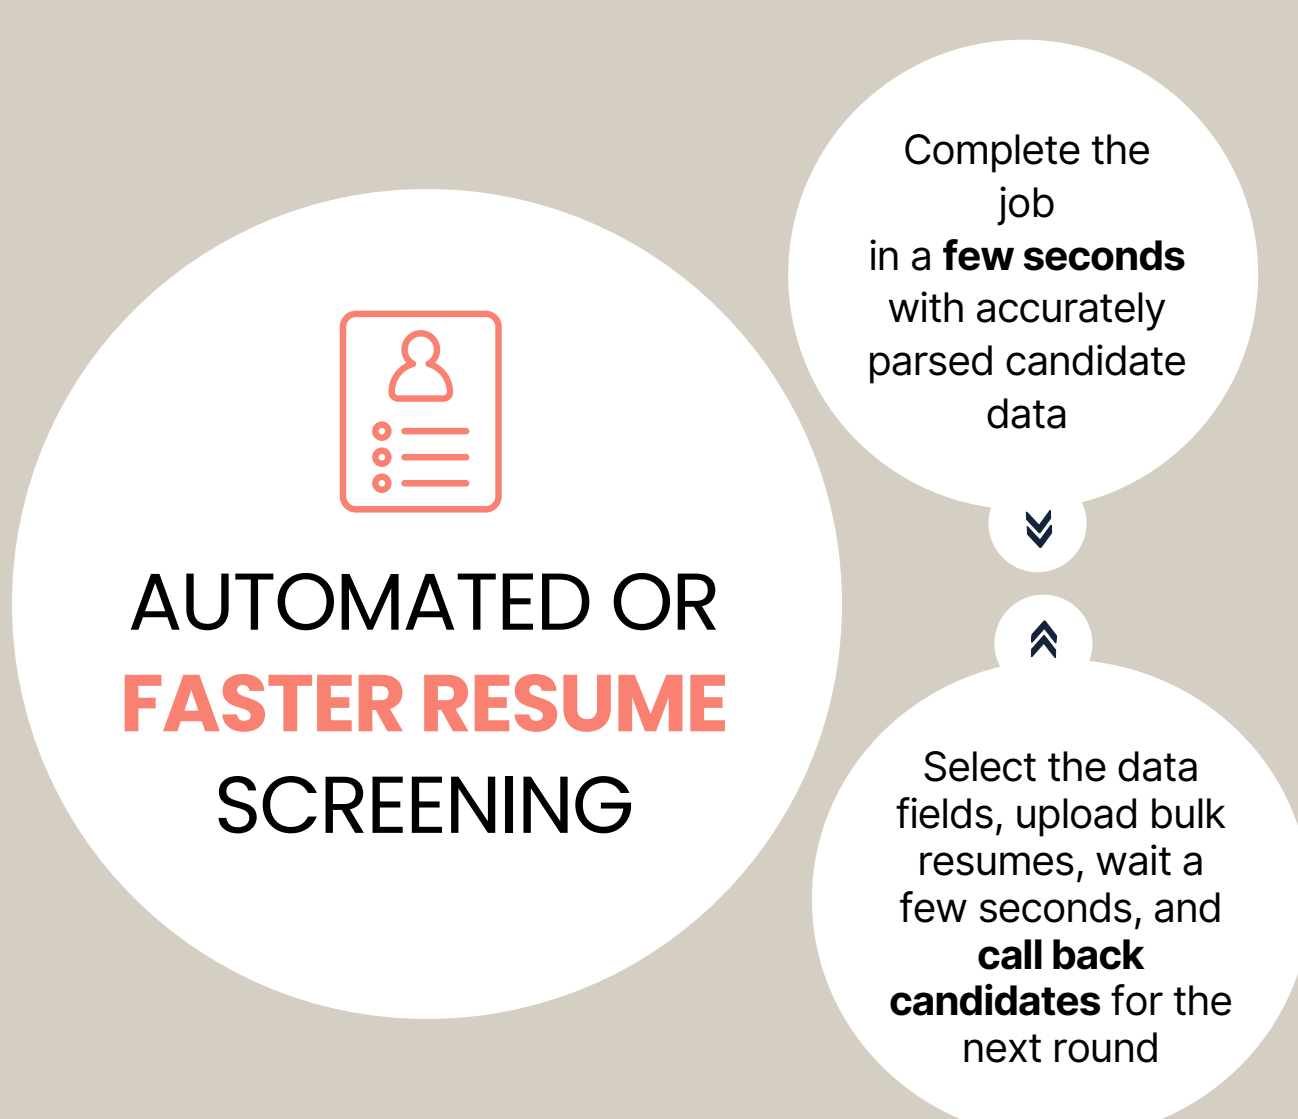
AUTOMATED OR FASTER RESUME SCREENING

Complete the job in a few seconds with accurately parsed candidate data

Select the data fields, upload bulk resumes, wait a few seconds, and call back candidates for the next round